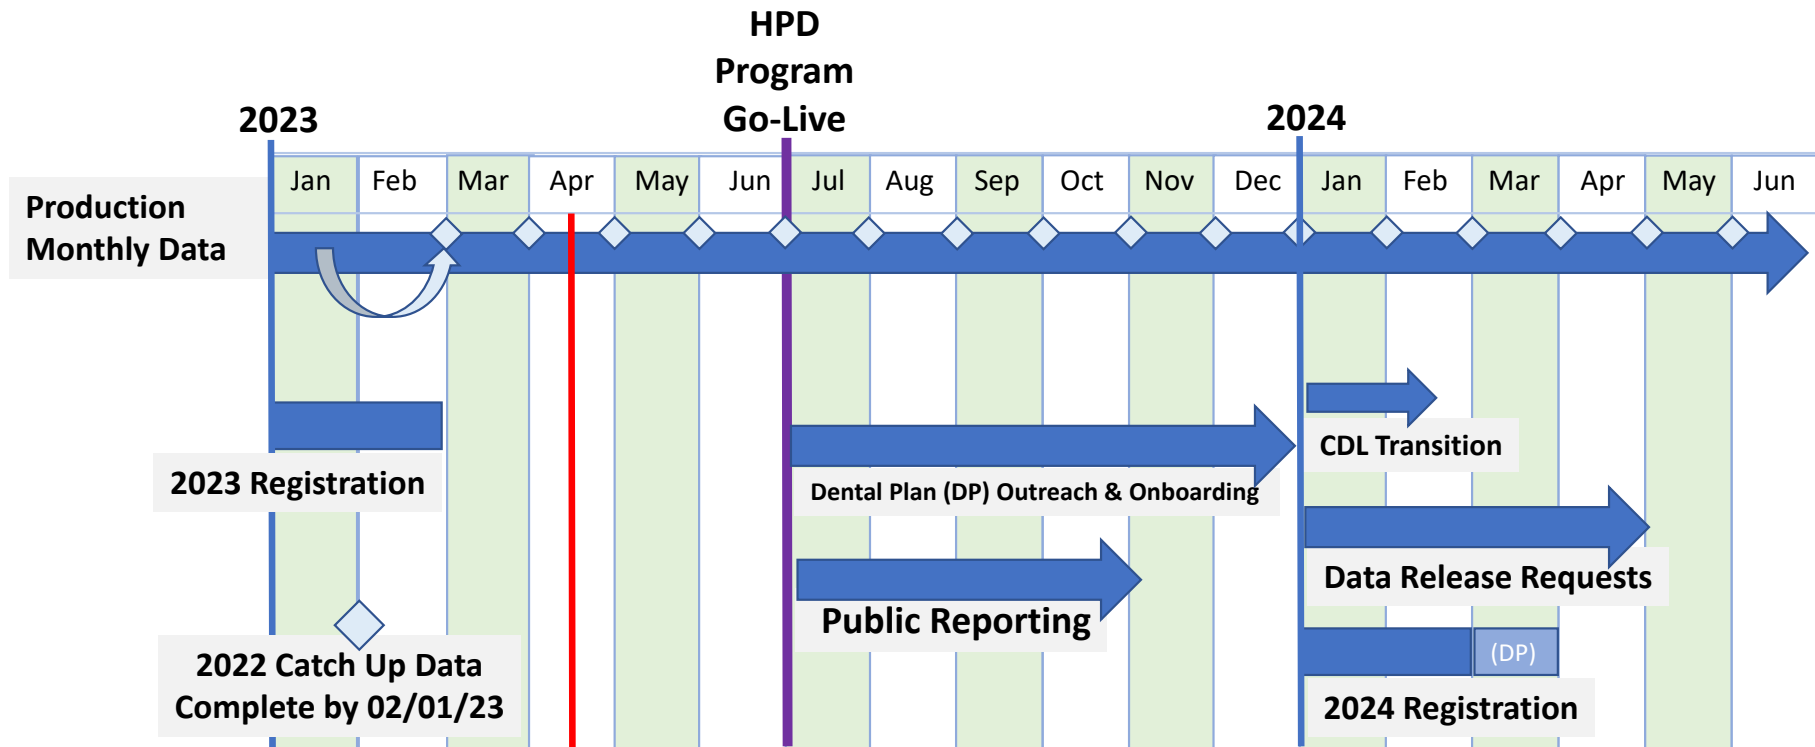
HPD Program Go-Live

2023

2024

Jan Feb Mar Apr May Jun Jul Aug Sep Oct Nov Dec Jan Feb Mar Apr May Jun

Production Monthly Data

2023 Registration

2022 Catch Up Data Complete by 02/01/23

Dental Plan (DP) Outreach & Onboarding

Public Reporting

CDL Transition

Data Release Requests

(DP)

2024 Registration